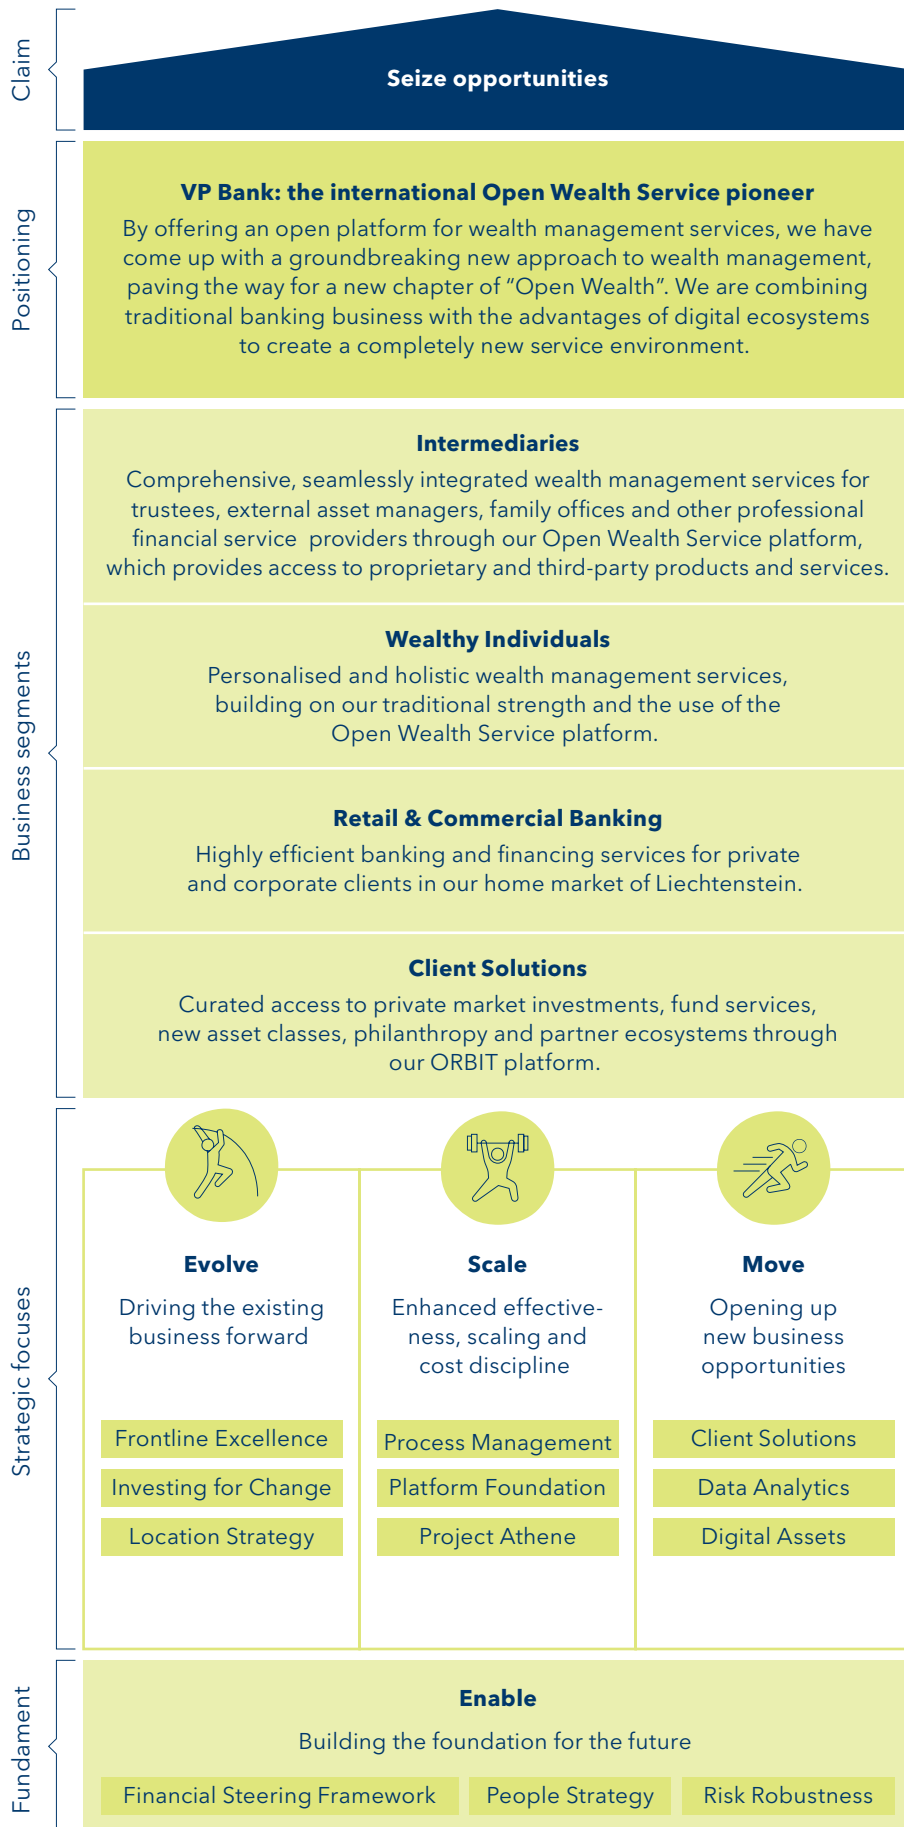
Claim

Seize opportunities

Positioning

VP Bank: the international Open Wealth Service pioneer

By offering an open platform for wealth management services, we have come up with a groundbreaking new approach to wealth management, paving the way for a new chapter of "Open Wealth". We are combining traditional banking business with the advantages of digital ecosystems to create a completely new service environment.

Business segments

Intermediaries

Comprehensive, seamlessly integrated wealth management services for trustees, external asset managers, family offices and other professional financial service providers through our Open Wealth Service platform, which provides access to proprietary and third-party products and services.

Wealthy Individuals

Personalised and holistic wealth management services, building on our traditional strength and the use of the Open Wealth Service platform.

Retail & Commercial Banking

Highly efficient banking and financing services for private and corporate clients in our home market of Liechtenstein.

Client Solutions

Curated access to private market investments, fund services, new asset classes, philanthropy and partner ecosystems through our ORBIT platform.

Strategic focuses

Evolve

Driving the existing business forward

Frontline Excellence

Investing for Change

Location Strategy

Scale

Enhanced effectiveness, scaling and cost discipline

Process Management

Platform Foundation

Project Athene

Move

Opening up new business opportunities

Client Solutions

Data Analytics

Digital Assets

Fundament

Enable

Building the foundation for the future

Financial Steering Framework

People Strategy

Risk Robustness